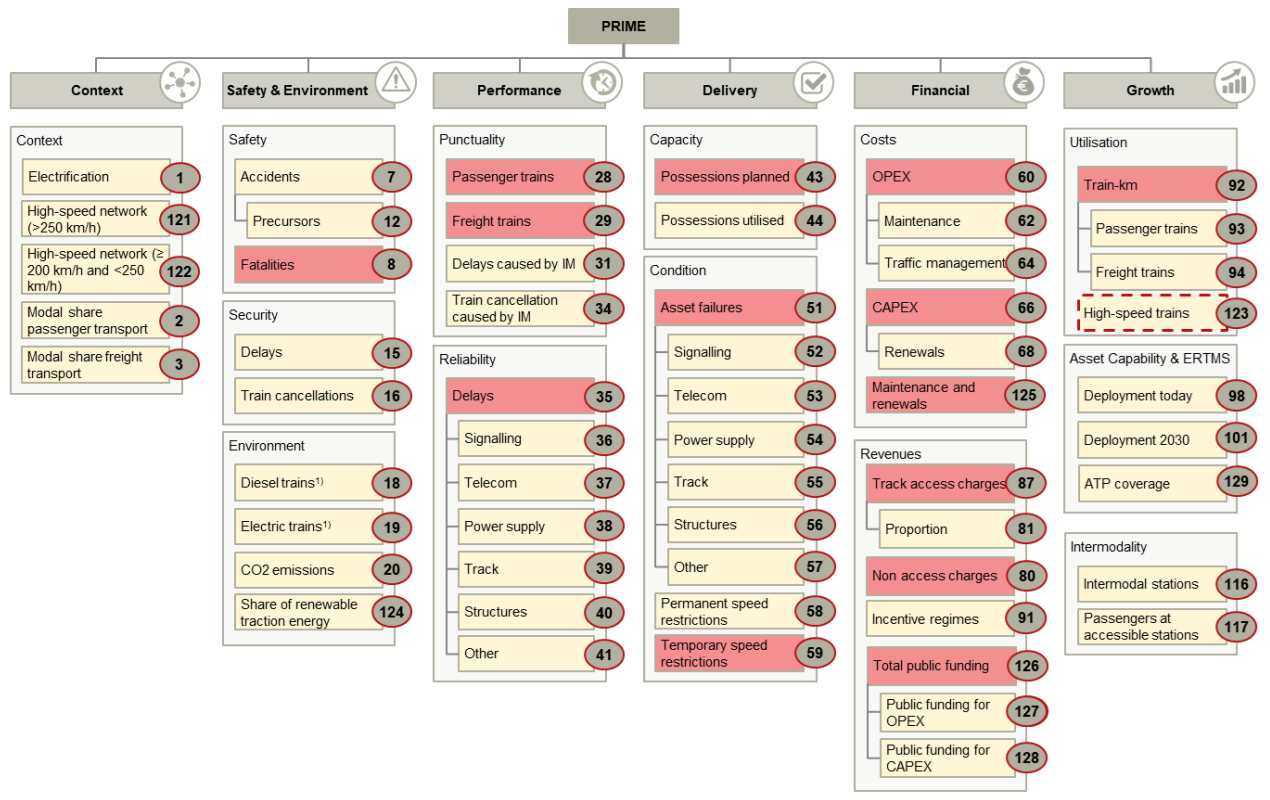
PRIME

Context

Context
Electrification 1
High-speed network (>250 km/h) 121
High-speed network (≥ 200 km/h and <250 km/h) 122
Modal share passenger transport 2
Modal share freight transport 3

Safety & Environment

Safety
Accidents 7
Precursors 12
Fatalities 8

Security
Delays 15
Train cancellations 16

Environment
Diesel trains$^{1)}$ 18
Electric trains$^{1)}$ 19
CO2 emissions 20
Share of renewable traction energy 124

Performance

Punctuality
Passenger trains 28
Freight trains 29
Delays caused by IM 31
Train cancellation caused by IM 34

Reliability
Delays 35
Signalling 36
Telecom 37
Power supply 38
Track 39
Structures 40
Other 41

Delivery

Capacity
Possessions planned 43
Possessions utilised 44

Condition
Asset failures 51
Signalling 52
Telecom 53
Power supply 54
Track 55
Structures 56
Other 57
Permanent speed restrictions 58
Temporary speed restrictions 59

Financial

Costs
OPEX 60
Maintenance 62
Traffic management 64
CAPEX 66
Renewals 68
Maintenance and renewals 125

Revenues
Track access charges 87
Proportion 81
Non access charges 80
Incentive regimes 91
Total public funding 126
Public funding for OPEX 127
Public funding for CAPEX 128

Growth

Utilisation
Train-km 92
Passenger trains 93
Freight trains 94
High-speed trains 123

Asset Capability & ERTMS
Deployment today 98
Deployment 2030 101
ATP coverage 129

Intermodality
Intermodal stations 116
Passengers at accessible stations 117